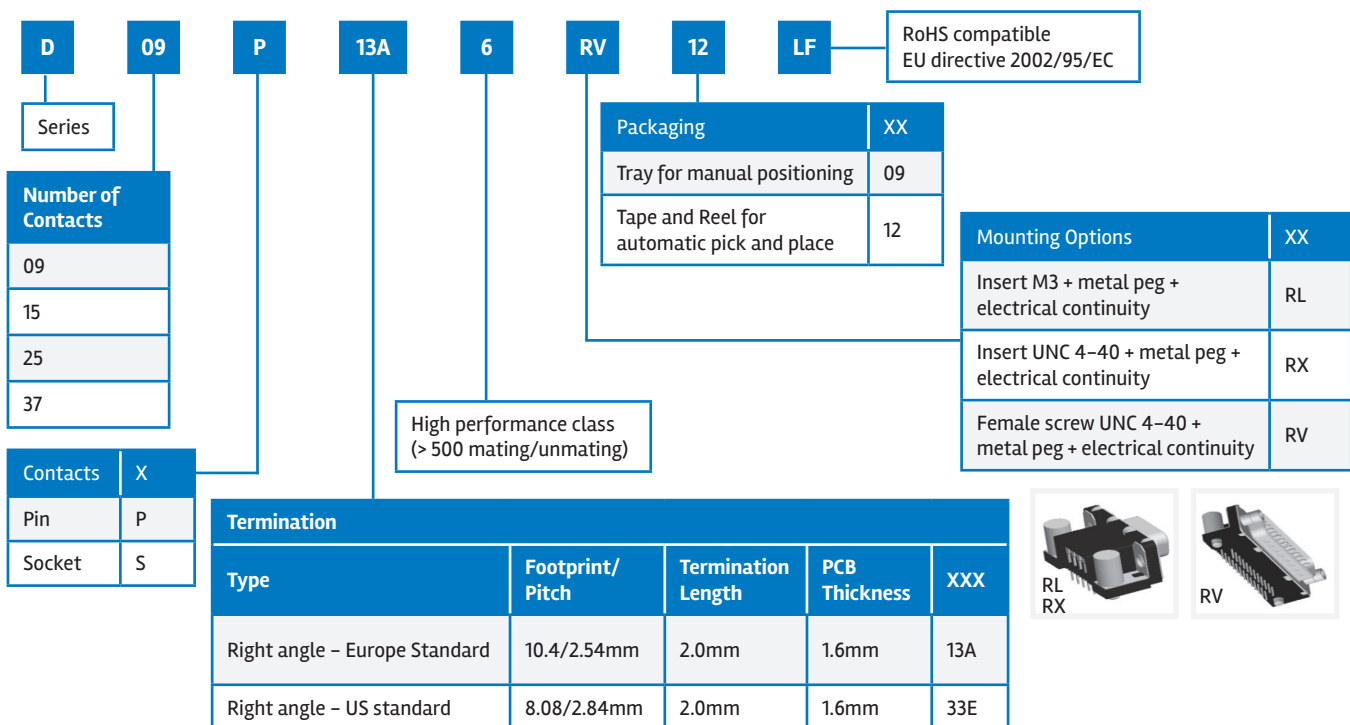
D 09 P 13A 6 RV 12 LF

RoHS compatible
EU directive 2002/95/EC

Series

| Number of Contacts |
|---|
| 09 |
| 15 |
| 25 |
| 37 |

| Packaging | XX |
|---|---|
| Tray for manual positioning | 09 |
| Tape and Reel for automatic pick and place | 12 |

| Mounting Options | XX |
|---|---|
| Insert M3 + metal peg + electrical continuity | RL |
| Insert UNC 4–40 + metal peg + electrical continuity | RX |
| Female screw UNC 4–40 + metal peg + electrical continuity | RV |

High performance class
(> 500 mating/unmating)

| Contacts | X |
|---|---|
| Pin | P |
| Socket | S |

Termination

| Type | Footprint/ Pitch | Termination Length | PCB Thickness | XXX |
|---|---|---|---|---|
| Right angle – Europe Standard | 10.4/2.54mm | 2.0mm | 1.6mm | 13A |
| Right angle – US standard | 8.08/2.84mm | 2.0mm | 1.6mm | 33E |

RL
RX

RV